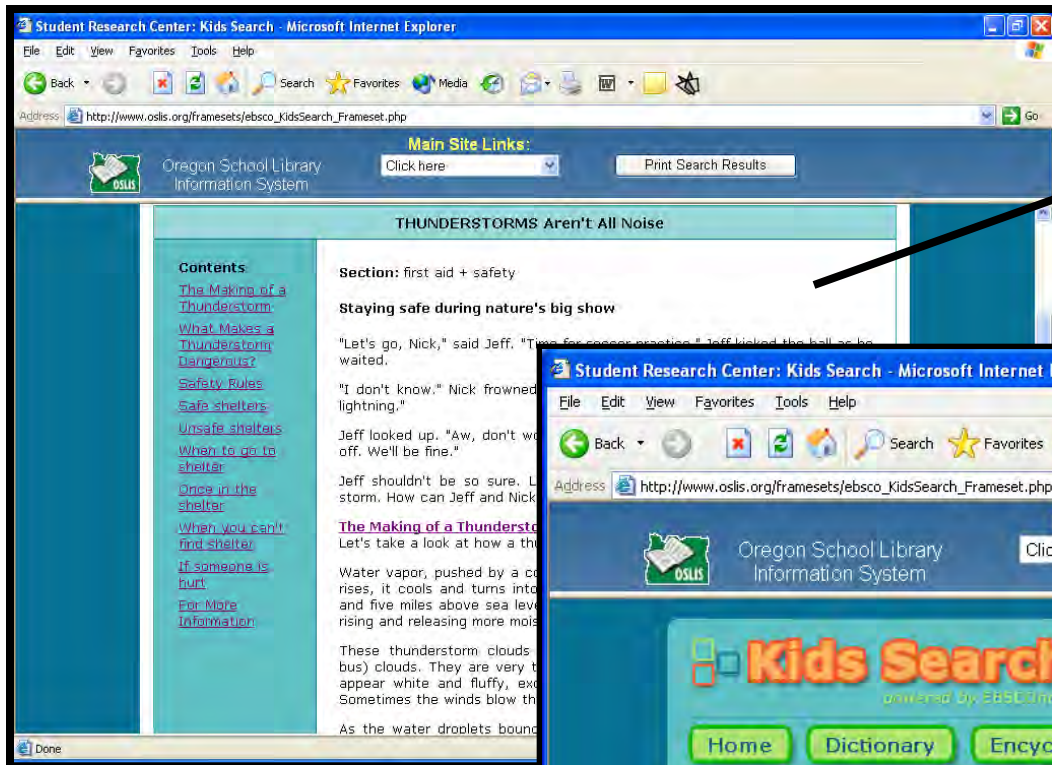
Student Research Center: Kids Search - Microsoft Internet Explorer

File Edit View Favorites Tools Help

Back Search Favorites Media

Address http://www.oslis.org/framesets/ebsco_KidsSearch_Frameset.php Go

Oregon School Library Information System

OSLIS

Main Site Links:

Click here

Print Search Results

THUNDERSTORMS Aren't All Noise

Contents

The Making of a Thunderstorm

What Makes a Thunderstorm Dangerous?

Safety Rules

Safe shelters

Unsafe shelters

When to go to shelter

Once in the shelter

When you can't find shelter

If someone is hurt

For More Information

Section: first aid + safety

Staying safe during nature's big show

"Let's go, Nick," said Jeff. "Time for soccer practice." Jeff kicked the ball as he waited.

"I don't know." Nick frowned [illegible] lightning."

Jeff looked up. "Aw, don't w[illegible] off. We'll be fine."

Jeff shouldn't be so sure. L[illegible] storm. How can Jeff and Nick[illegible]

The Making of a Thundersto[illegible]

Let's take a look at how a thu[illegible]

Water vapor, pushed by a c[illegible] rises, it cools and turns into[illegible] and five miles above sea lev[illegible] rising and releasing more mois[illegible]

These thunderstorm clouds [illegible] bus) clouds. They are very t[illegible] appear white and fluffy, ex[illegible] Sometimes the winds blow th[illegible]

As the water droplets bounc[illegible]

Done

Student Research Center: Kids Search - Microsoft Internet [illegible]

File Edit View Favorites Tools Help

Back Search Favorites

Address http://www.oslis.org/framesets/ebsco_KidsSearch_Frameset.php

Oregon School Library Information System

OSLIS

Clic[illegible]

Kids Searc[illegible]

powered by EBSC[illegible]

Home Dictionary Ency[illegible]